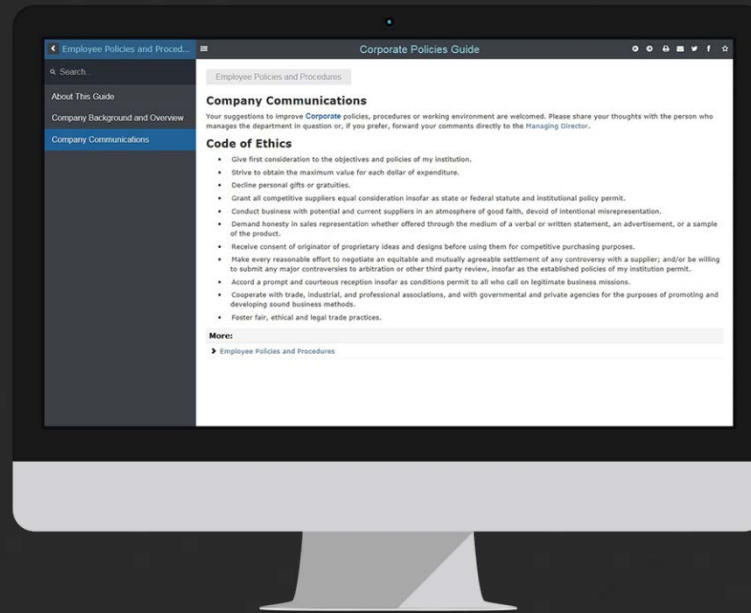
Employee Policies and Proced...

Corporate Policies Guide

Search...

About This Guide

Company Background and Overview

Company Communications

Employee Policies and Procedures

Company Communications

Your suggestions to improve Corporate policies, procedures or working environment are welcomed. Please share your thoughts with the person who manages the department in question or, if you prefer, forward your comments directly to the Managing Director.

Code of Ethics

- Give first consideration to the objectives and policies of my institution.
- Strive to obtain the maximum value for each dollar of expenditure.
- Decline personal gifts or gratuities.
- Grant all competitive suppliers equal consideration insofar as state or federal statute and institutional policy permit.
- Conduct business with potential and current suppliers in an atmosphere of good faith, devoid of intentional misrepresentation.
- Demand honesty in sales representation whether offered through the medium of a verbal or written statement, an advertisement, or a sample of the product.
- Receive consent of originator of proprietary ideas and designs before using them for competitive purchasing purposes.
- Make every reasonable effort to negotiate an equitable and mutually agreeable settlement of any controversy with a supplier; and/or be willing to submit any major controversies to arbitration or other third party review, insofar as the established policies of my institution permit.
- Accord a prompt and courteous reception insofar as conditions permit to all who call on legitimate business missions.
- Cooperate with trade, industrial, and professional associations, and with governmental and private agencies for the purposes of promoting and developing sound business methods.
- Foster fair, ethical and legal trade practices.

More:

Employee Policies and Procedures